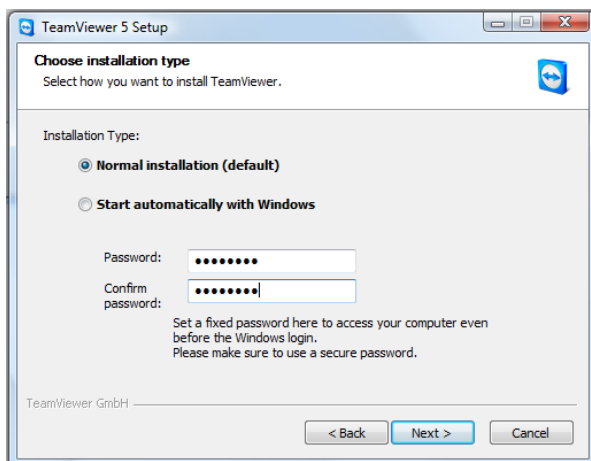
TeamViewer 5 Setup

Choose installation type
Select how you want to install TeamViewer.

Installation Type:

Normal installation (default)

Start automatically with Windows

Password: ••••••••

Confirm password: ••••••••

Set a fixed password here to access your computer even before the Windows login.
Please make sure to use a secure password.

TeamViewer GmbH

< Back
Next >
Cancel